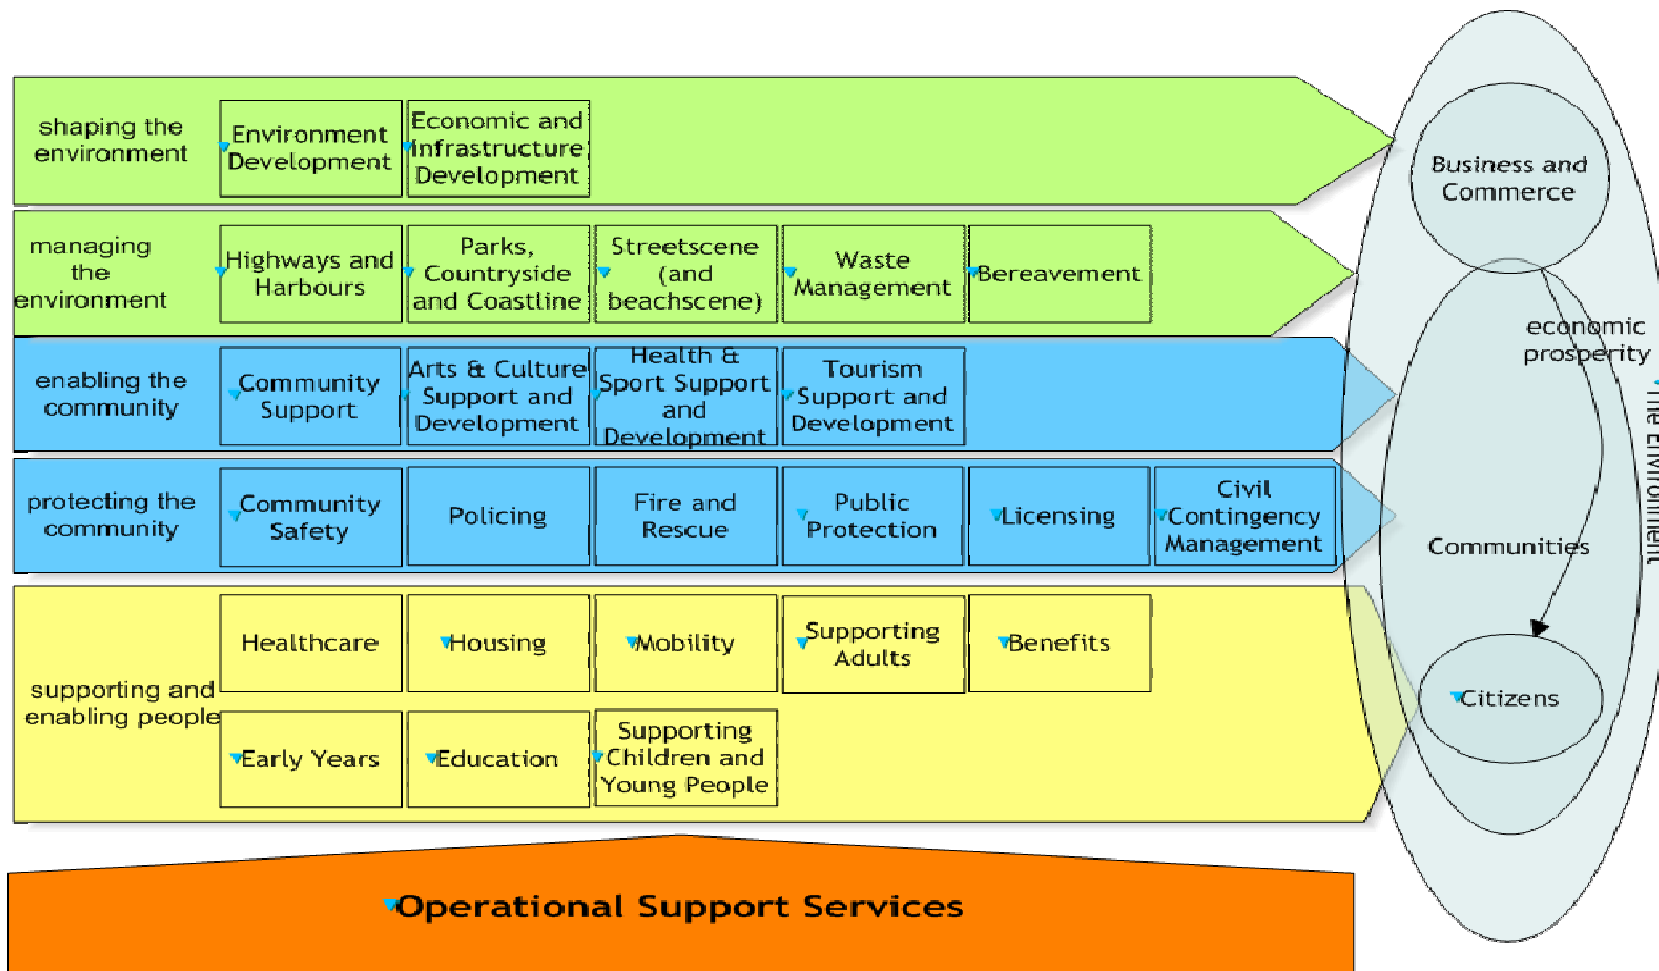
shaping the environment

Environment Development

Economic and Infrastructure Development

managing the environment

Highways and Harbours

Parks, Countryside and Coastline

Streetscene (and beachscene)

Waste Management

Bereavement

enabling the community

Community Support

Arts & Culture Support and Development

Health & Sport Support and Development

Tourism Support and Development

protecting the community

Community Safety

Policing

Fire and Rescue

Public Protection

Licensing

Civil Contingency Management

supporting and enabling people

Healthcare

Housing

Mobility

Supporting Adults

Benefits

Early Years

Education

Supporting Children and Young People

Operational Support Services

Business and Commerce

economic prosperity

The Environment

Communities

Citizens